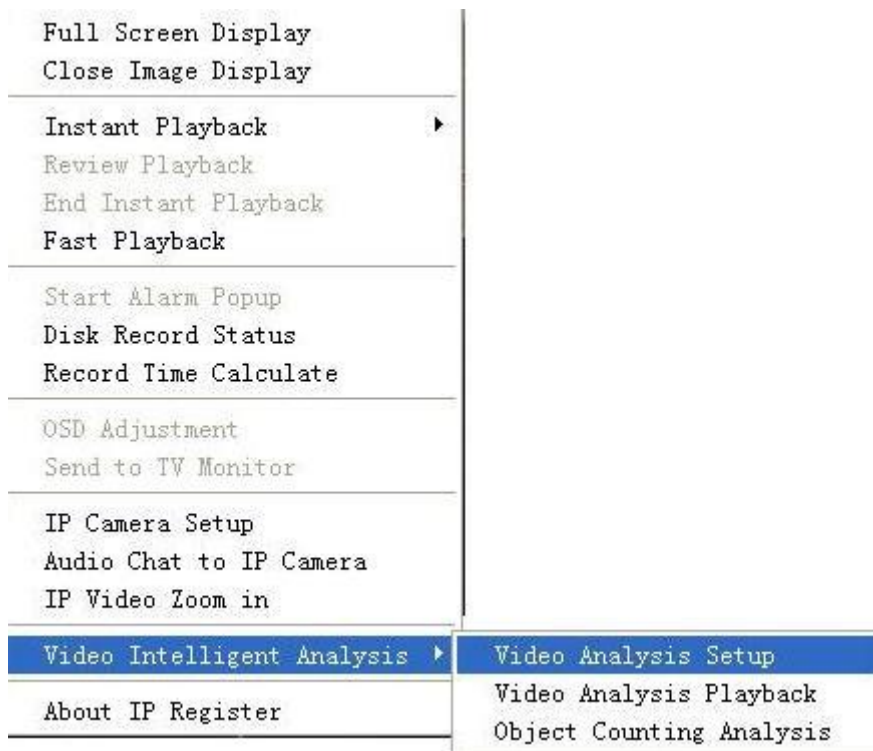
Full Screen Display
Close Image Display

Instant Playback
Review Playback
End Instant Playback
Fast Playback

Start Alarm Popup
Disk Record Status
Record Time Calculate

OSD Adjustment
Send to TV Monitor

IP Camera Setup
Audio Chat to IP Camera
IP Video Zoom in

Video Intelligent Analysis

About IP Register

Video Analysis Setup
Video Analysis Playback
Object Counting Analysis